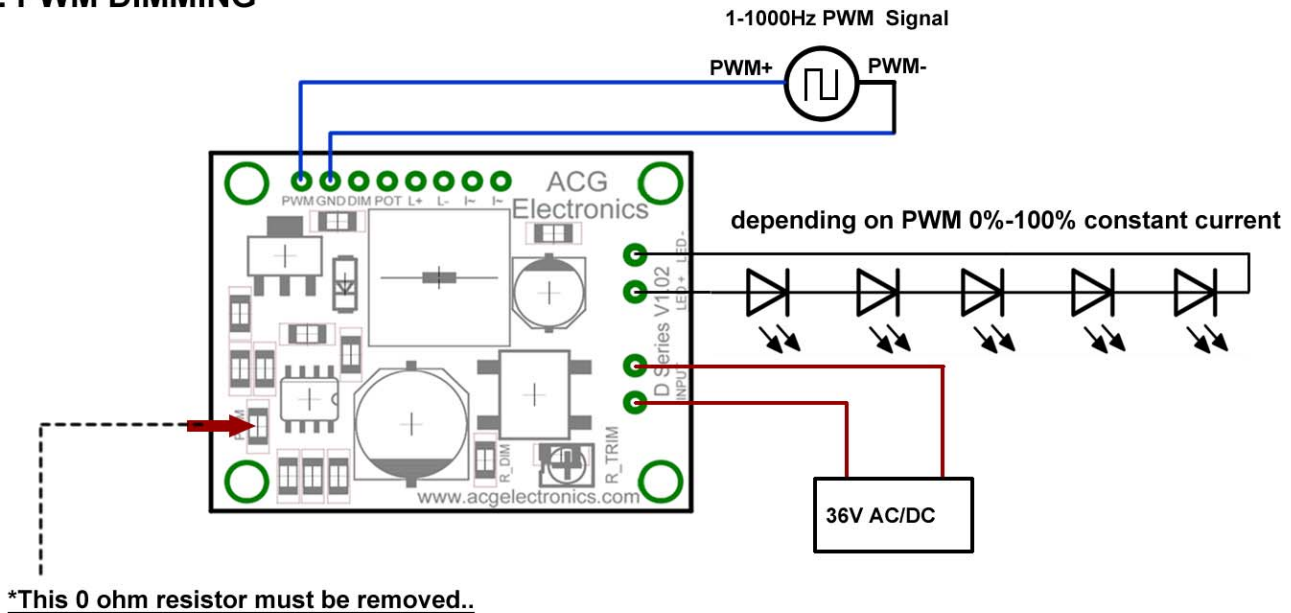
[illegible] PWM DIMMING

1-1000Hz PWM Signal

PWM+

PWM-

PWM GND DIM POT L+ L- I- I+

ACG Electronics

depending on PWM 0%-100% constant current

LED - LED +

D Series V1.02

INPUT

R_DIM

R_TRIM

www.acgelectronics.com

36V AC/DC

*This 0 ohm resistor must be removed..